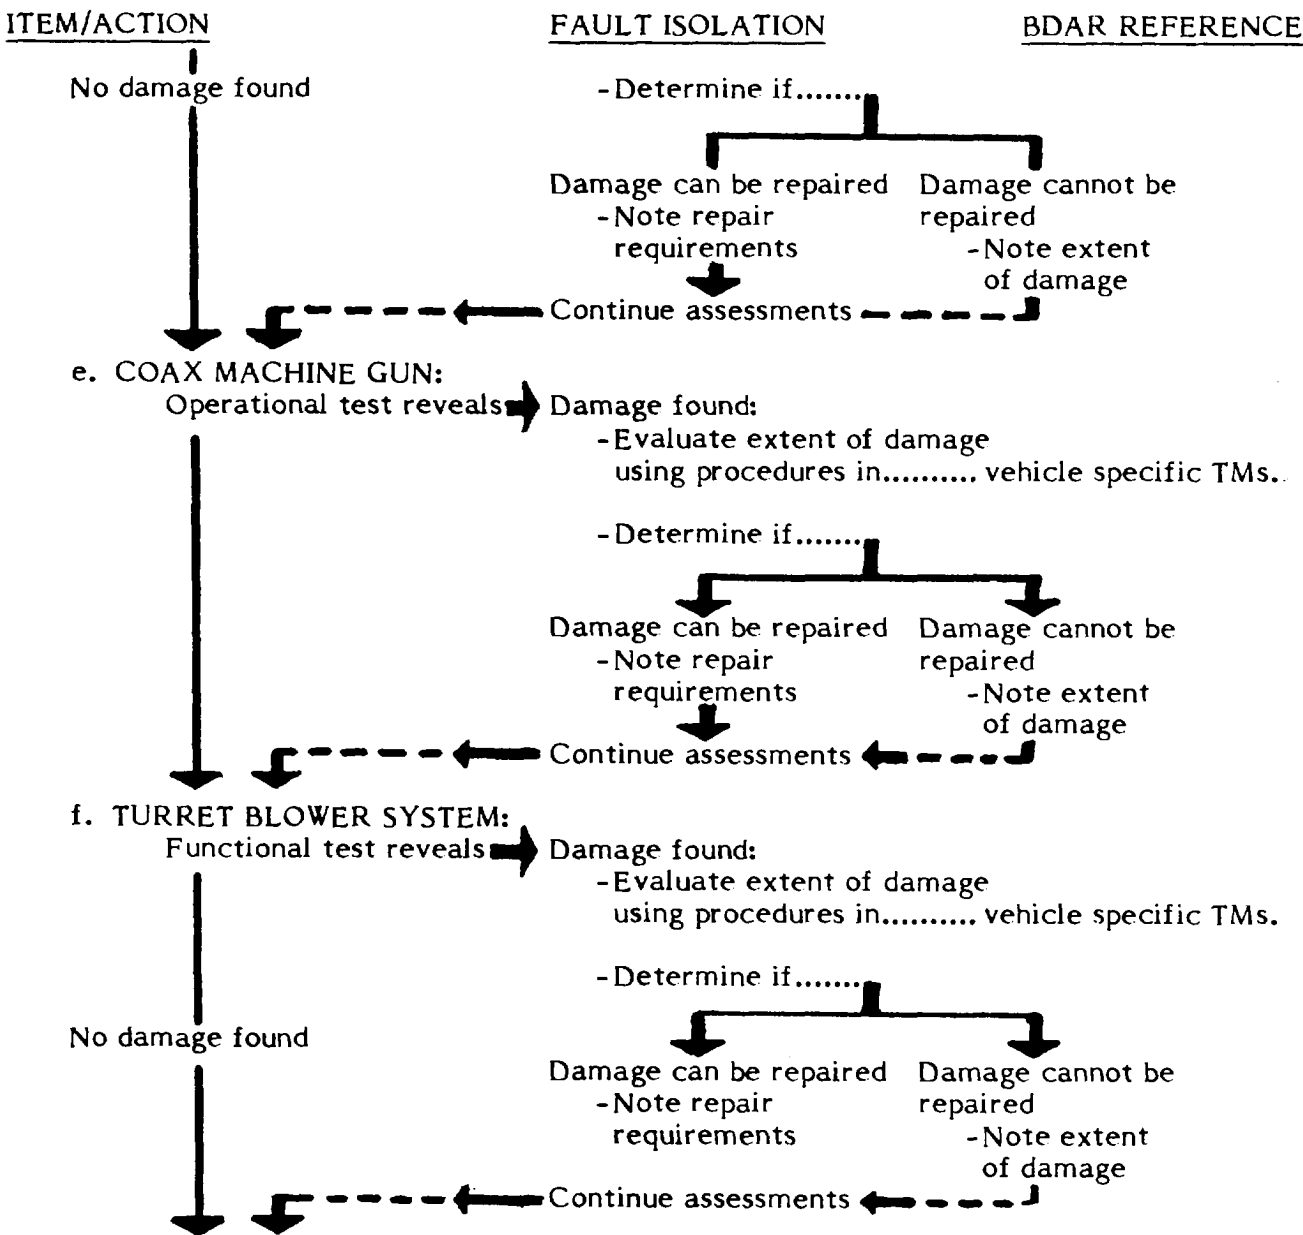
ITEM/ACTION FAULT ISOLATION BDAR REFERENCE

No damage found

-Determine if.......

Damage can be repaired
-Note repair requirements

Damage cannot be repaired
-Note extent of damage

Continue assessments

e. COAX MACHINE GUN:
Operational test reveals

Damage found:
-Evaluate extent of damage using procedures in.......... vehicle specific TMs.

-Determine if.......

Damage can be repaired
-Note repair requirements

Damage cannot be repaired
-Note extent of damage

Continue assessments

f. TURRET BLOWER SYSTEM:
Functional test reveals

Damage found:
-Evaluate extent of damage using procedures in.......... vehicle specific TMs.

-Determine if.......

No damage found

Damage can be repaired
-Note repair requirements

Damage cannot be repaired
-Note extent of damage

Continue assessments